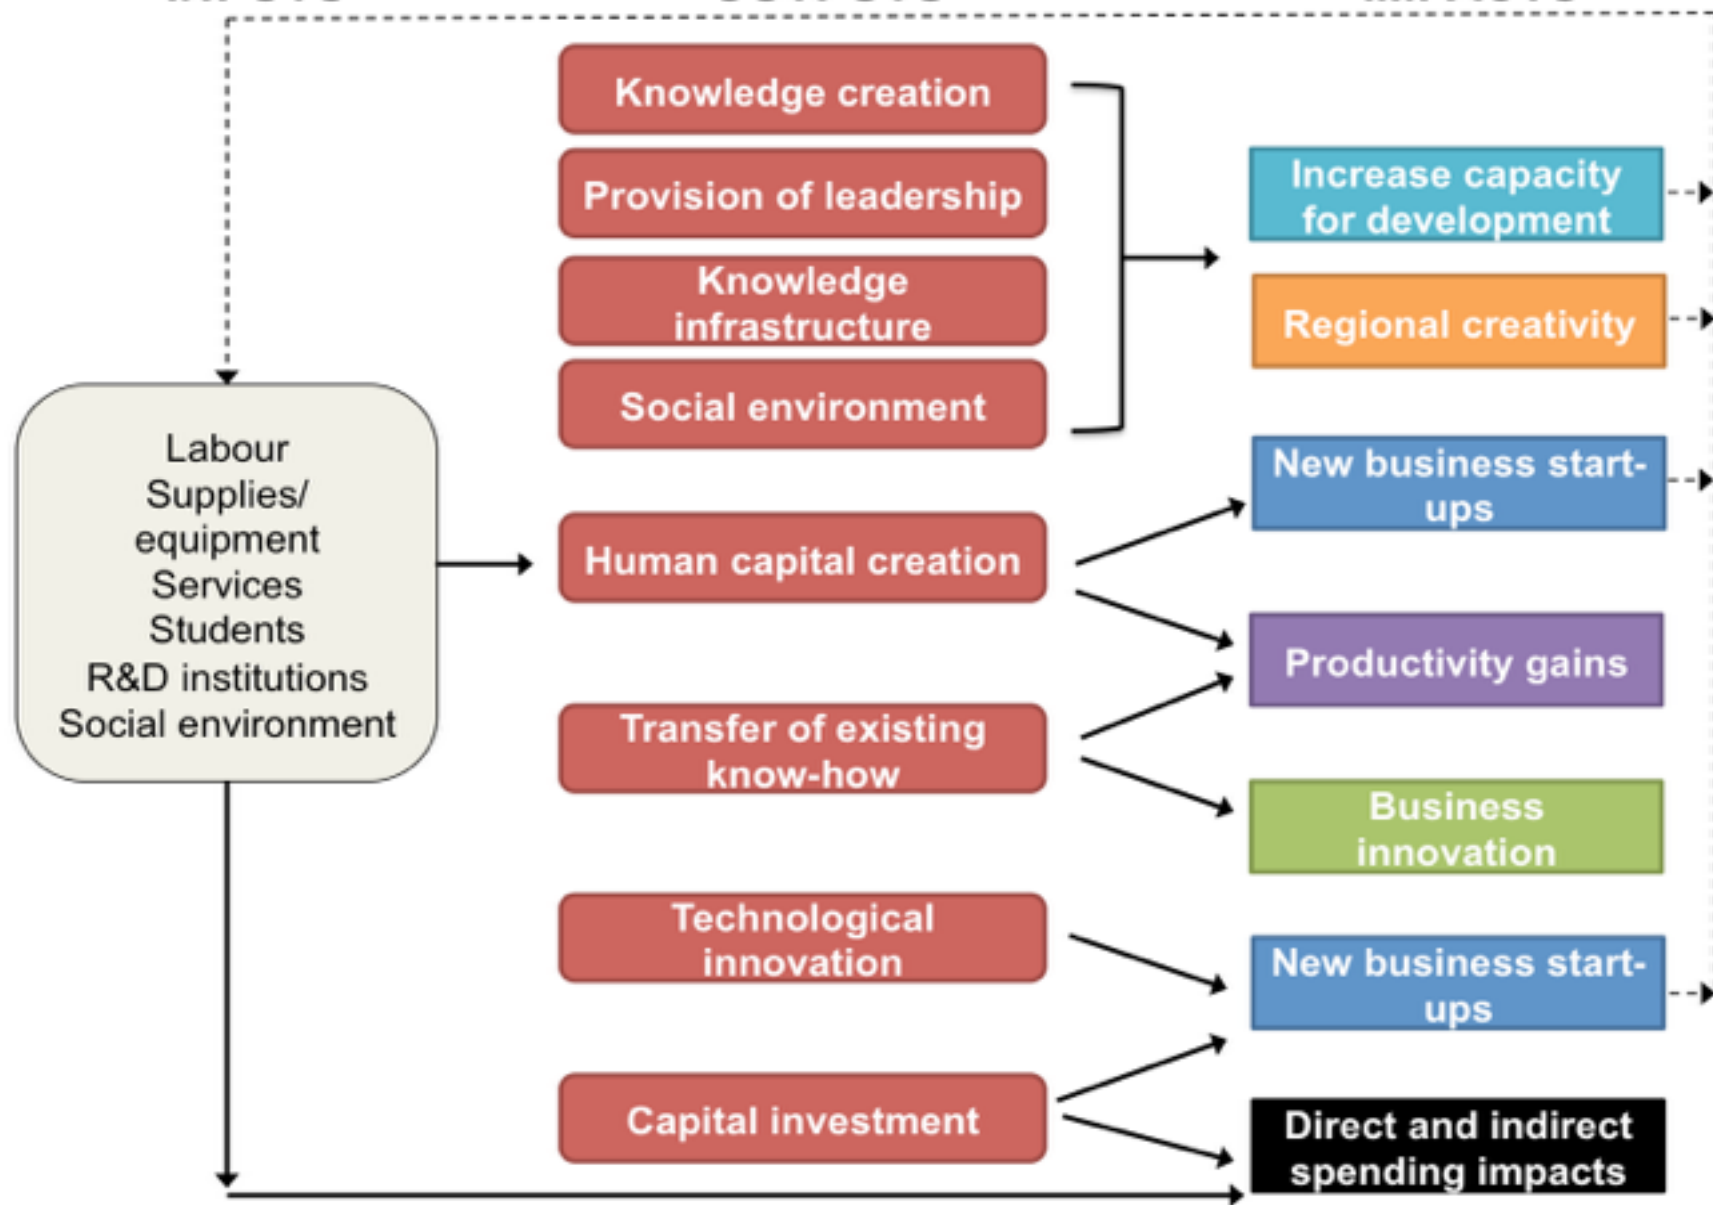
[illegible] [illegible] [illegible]

Knowledge creation

Provision of leadership

Knowledge infrastructure

Social environment

Increase capacity for development

Regional creativity

Labour
Supplies/ equipment
Services
Students
R&D institutions
Social environment

Human capital creation

New business start-ups

Productivity gains

Transfer of existing know-how

Business innovation

Technological innovation

New business start-ups

Capital investment

Direct and indirect spending impacts